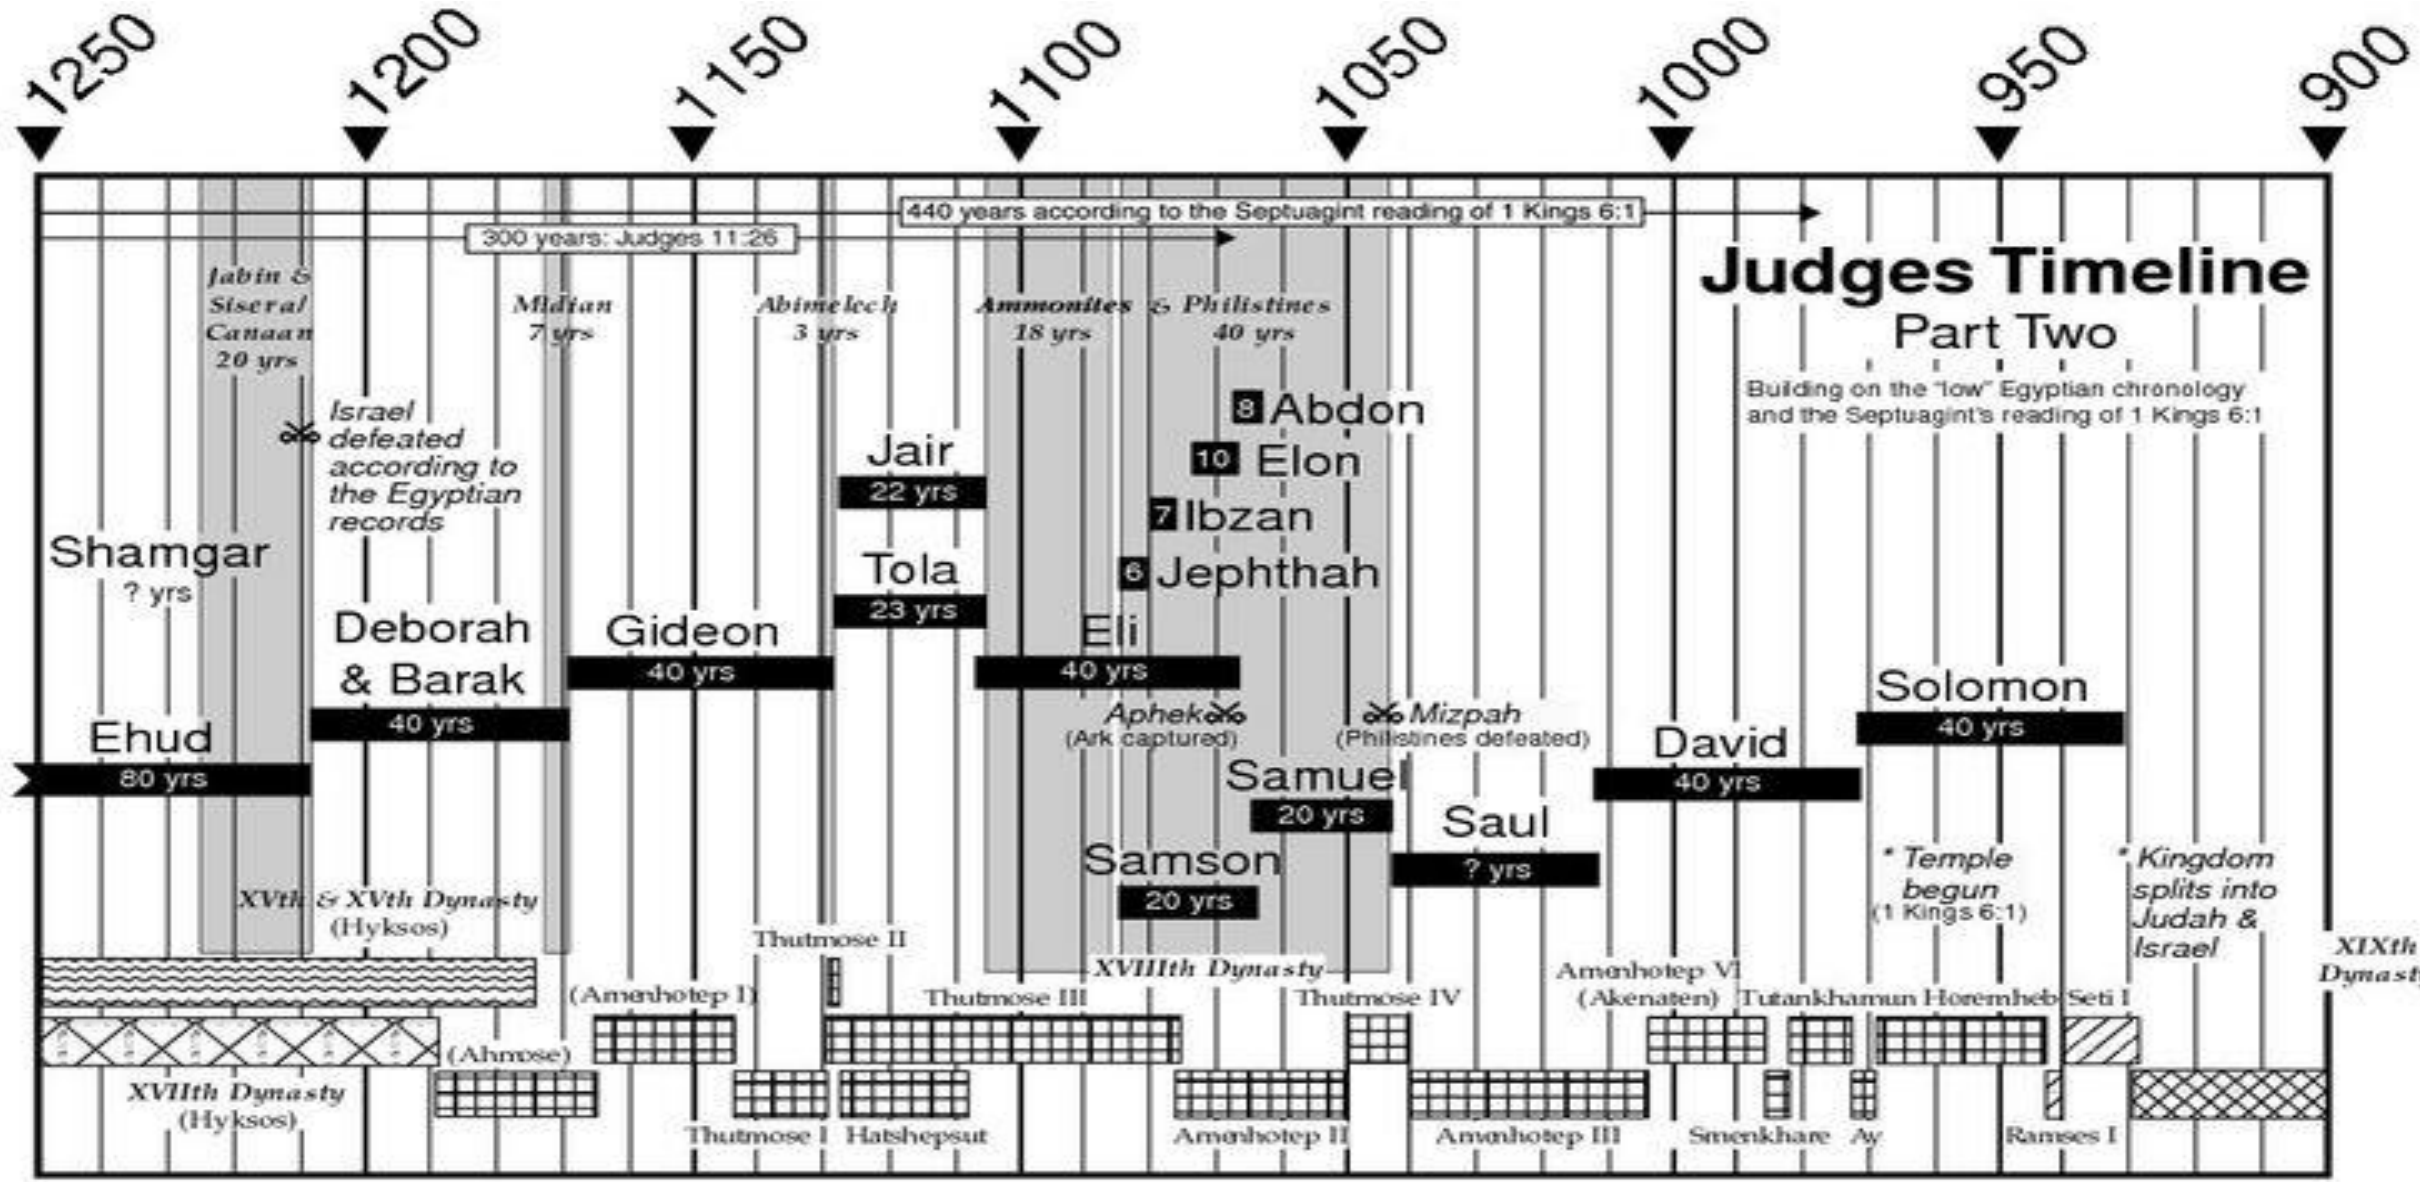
1250 1200 1150 1100 1050 1000 950 900

440 years according to the Septuagint reading of 1 Kings 6:1

300 years: Judges 11:26

Judges Timeline

Part Two

Building on the "low" Egyptian chronology and the Septuagint's reading of 1 Kings 6:1

Jabin & Sisera / Canaan 20 yrs

Midian 7 yrs

Abimelech 3 yrs

Ammonites 18 yrs

& Philistines 40 yrs

Israel defeated according to the Egyptian records

8 Abdon

10 Elon

7 Ibzan

6 Jephthah

Jair 22 yrs

Tola 23 yrs

Shamgar ? yrs

Deborah & Barak 40 yrs

Gideon 40 yrs

Eli 40 yrs

Ehud 80 yrs

Aphek (Ark captured)

Mizpah (Philistines defeated)

Samuel 20 yrs

Saul ? yrs

David 40 yrs

Solomon 40 yrs

Samson 20 yrs

* Temple begun (1 Kings 6:1)

* Kingdom splits into Judah & Israel

XVth & XVth Dynasty (Hyksos)

Thutmose II

XVIIIth Dynasty

XIXth Dynasty

(Amenhotep I)

Thutmose III

Thutmose IV

Amenhotep VI (Akenaten)

Tutankhamun

Horemheb

Seti I

(Ahmose)

XVIIth Dynasty (Hyksos)

Thutmose I

Hatshepsut

Amenhotep II

Amenhotep III

Smenkhare

Ay

Ramses I